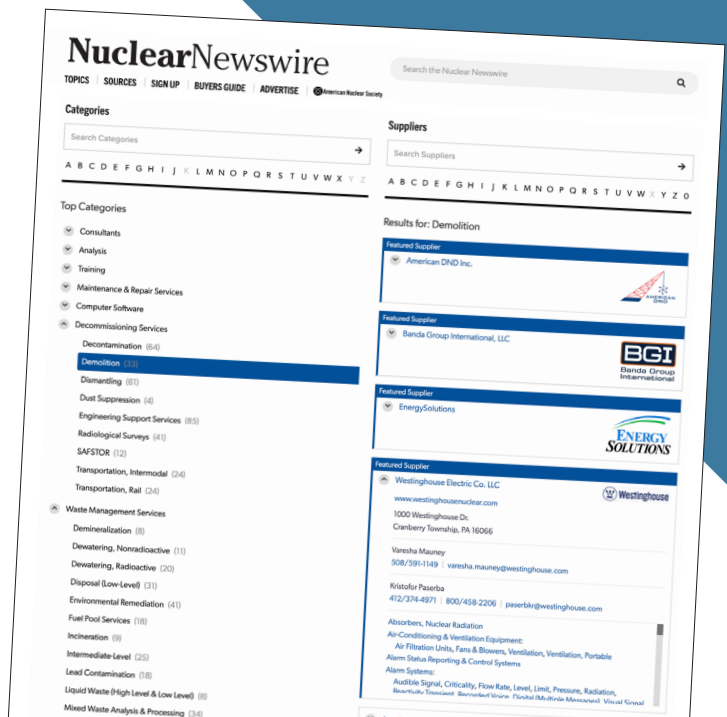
NuclearNewswire

TOPICS | SOURCES | SIGN UP | BUYERS GUIDE | ADVERTISE | American Nuclear Society

Search the Nuclear Newswire

Categories

Search Categories

A B C D E F G H I J K L M N O P Q R S T U V W X Y Z

Top Categories

Consultants
Analysis
Training
Maintenance & Repair Services
Computer Software
Decommissioning Services
Decontamination (64)
Demolition (33)
Dismantling (61)
Dust Suppression (4)
Engineering Support Services (85)
Radiological Surveys (41)
SAFSTOR (12)
Transportation, Intermodal (24)
Transportation, Rail (24)
Waste Management Services
Demineralization (8)
Dewatering, Nonradioactive (11)
Dewatering, Radioactive (20)
Disposal (Low-Level) (31)
Environmental Remediation (41)
Fuel Pool Services (18)
Incineration (9)
Intermediate-Level (25)
Lead Contamination (18)
Liquid Waste (High Level & Low Level) (8)
Mixed Waste Analysis & Processing (34)

Suppliers

Search Suppliers

A B C D E F G H I J K L M N O P Q R S T U V W X Y Z 0

Results for: Demolition

Featured Supplier
American DND Inc.
AMERICAN DND

Featured Supplier
Banda Group International, LLC
BGI Banda Group International

Featured Supplier
EnergySolutions
ENERGY SOLUTIONS

Featured Supplier
Westinghouse Electric Co. LLC
Westinghouse
www.westinghousenuclear.com
1000 Westinghouse Dr.
Cranberry Township, PA 16066

Varesha Mauney
508/591-1149 | varesha.mauney@westinghouse.com

Kristofor Paserba
412/374-4971 | 800/458-2206 | paserbkr@westinghouse.com

Absorbers, Nuclear Radiation
Air-Conditioning & Ventilation Equipment:
Air Filtration Units, Fans & Blowers, Ventilation, Ventilation, Portable
Alarm Status Reporting & Control Systems
Alarm Systems:
Audible Signal, Criticality, Flow Rate, Level, Limit, Pressure, Radiation, Reactivity Transient, Recorded Voice, Digital (Multiple Messages), Visual Signal